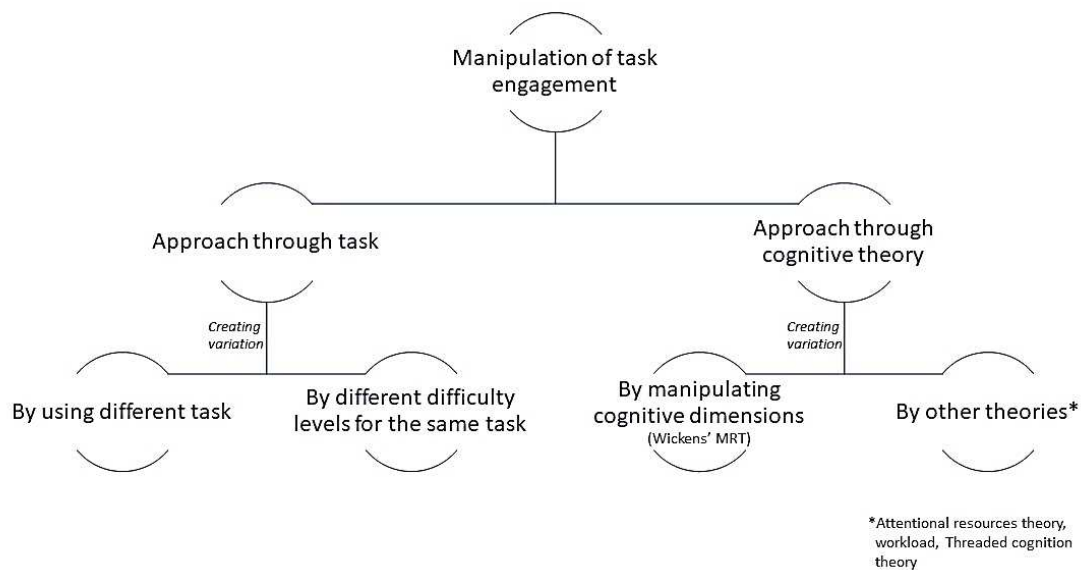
Manipulation of task engagement

Approach through task

Approach through cognitive theory

Creating variation

Creating variation

By using different task

By different difficulty levels for the same task

By manipulating cognitive dimensions
(Wickens' MRT)

By other theories*

*Attentional resources theory, workload, Threaded cognition theory